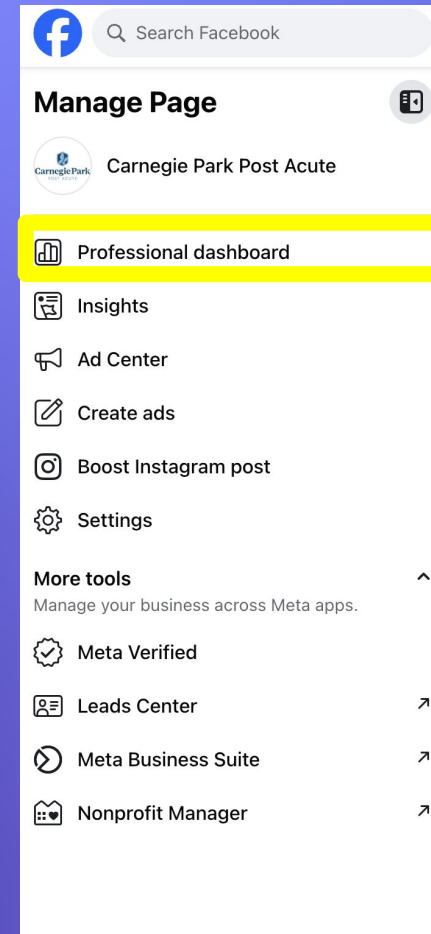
Search Facebook

Manage Page

CarnegiePark POST ACUTE

Carnegie Park Post Acute

Professional dashboard

Insights

Ad Center

Create ads

Boost Instagram post

Settings

More tools

Manage your business across Meta apps.

Meta Verified

Leads Center

Meta Business Suite

Nonprofit Manager